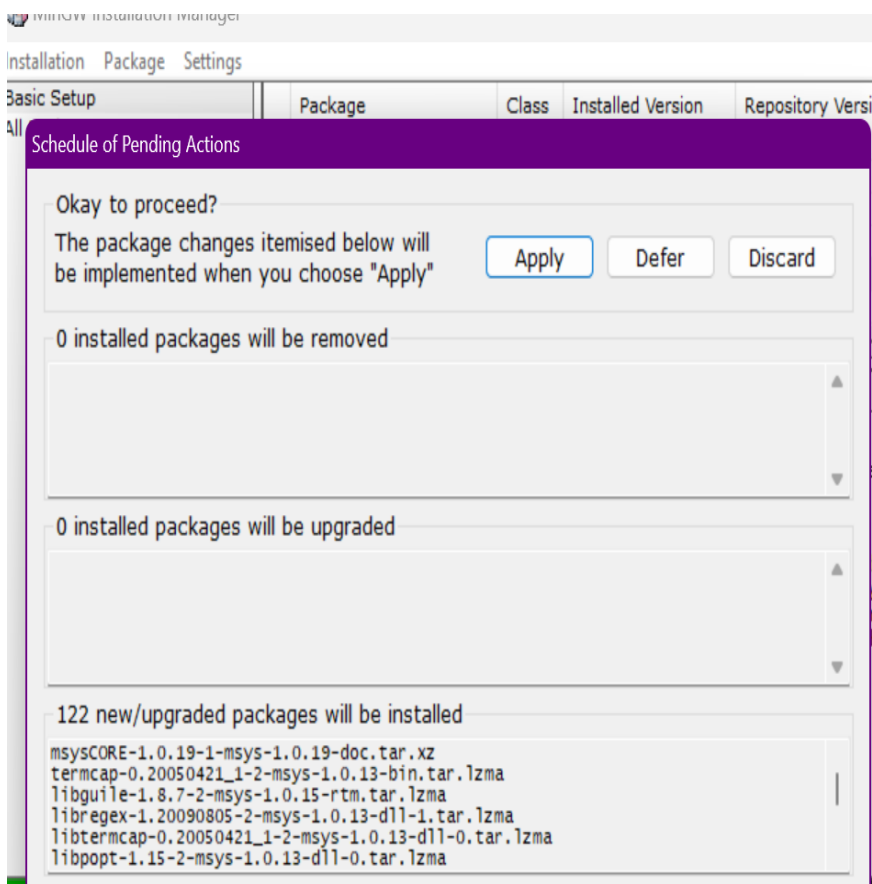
MinGW Installation Manager

Installation Package Settings

Basic Setup

All

Package | Class | Installed Version | Repository Versi

Schedule of Pending Actions

Okay to proceed?

The package changes itemised below will be implemented when you choose "Apply"

Apply Defer Discard

0 installed packages will be removed

0 installed packages will be upgraded

122 new/upgraded packages will be installed

msysCORE-1.0.19-1-msys-1.0.19-doc.tar.xz
termcap-0.20050421_1-2-msys-1.0.13-bin.tar.lzma
libguile-1.8.7-2-msys-1.0.15-rtm.tar.lzma
libregex-1.20090805-2-msys-1.0.13-dll-1.tar.lzma
libtermcap-0.20050421_1-2-msys-1.0.13-dll-0.tar.lzma
libpopt-1.15-2-msys-1.0.13-dll-0.tar.lzma